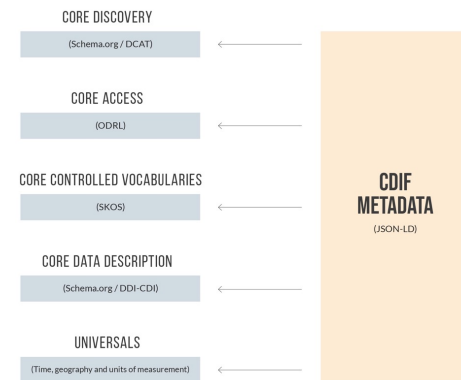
CORE DISCOVERY

(Schema.org / DCAT)

CORE ACCESS

(ODRL)

CORE CONTROLLED VOCABULARIES

(SKOS)

CORE DATA DESCRIPTION

(Schema.org / DDI-CDI)

UNIVERSALS

(Time, geography and units of measurement)

CDIF METADATA

(JSON-LD)